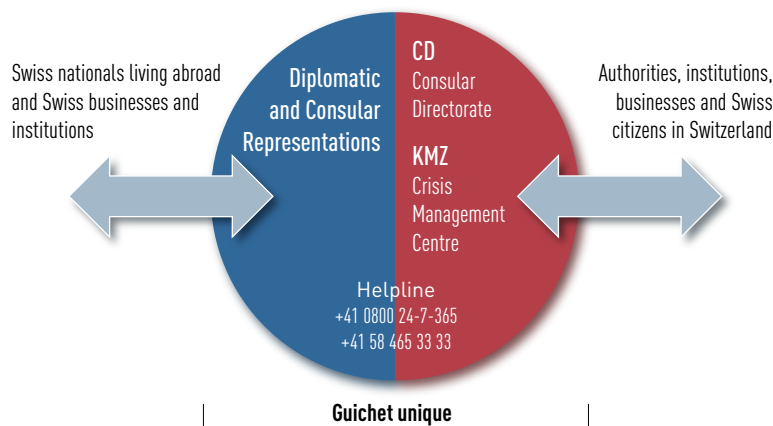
Swiss nationals living abroad and Swiss businesses and institutions

Diplomatic and Consular Representations

CD
Consular Directorate

KMZ
Crisis Management Centre

Authorities, institutions, businesses and Swiss citizens in Switzerland

Helpline
+41 0800 24-7-365
+41 58 465 33 33

Guichet unique